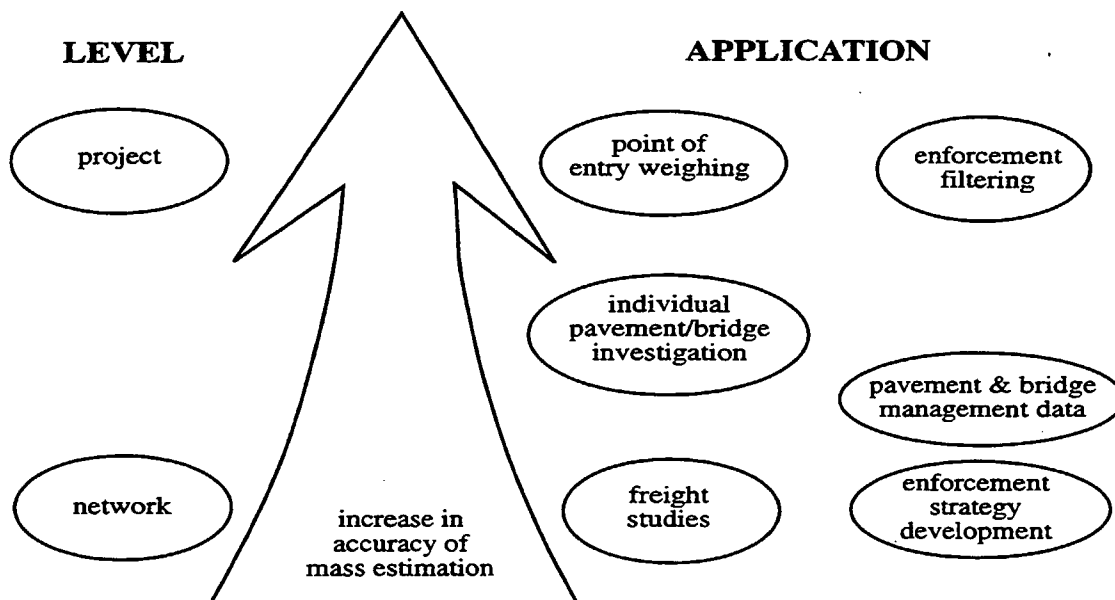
LEVEL

APPLICATION

project

point of entry weighing

enforcement filtering

individual pavement/bridge investigation

pavement & bridge management data

network

increase in accuracy of mass estimation

freight studies

enforcement strategy development